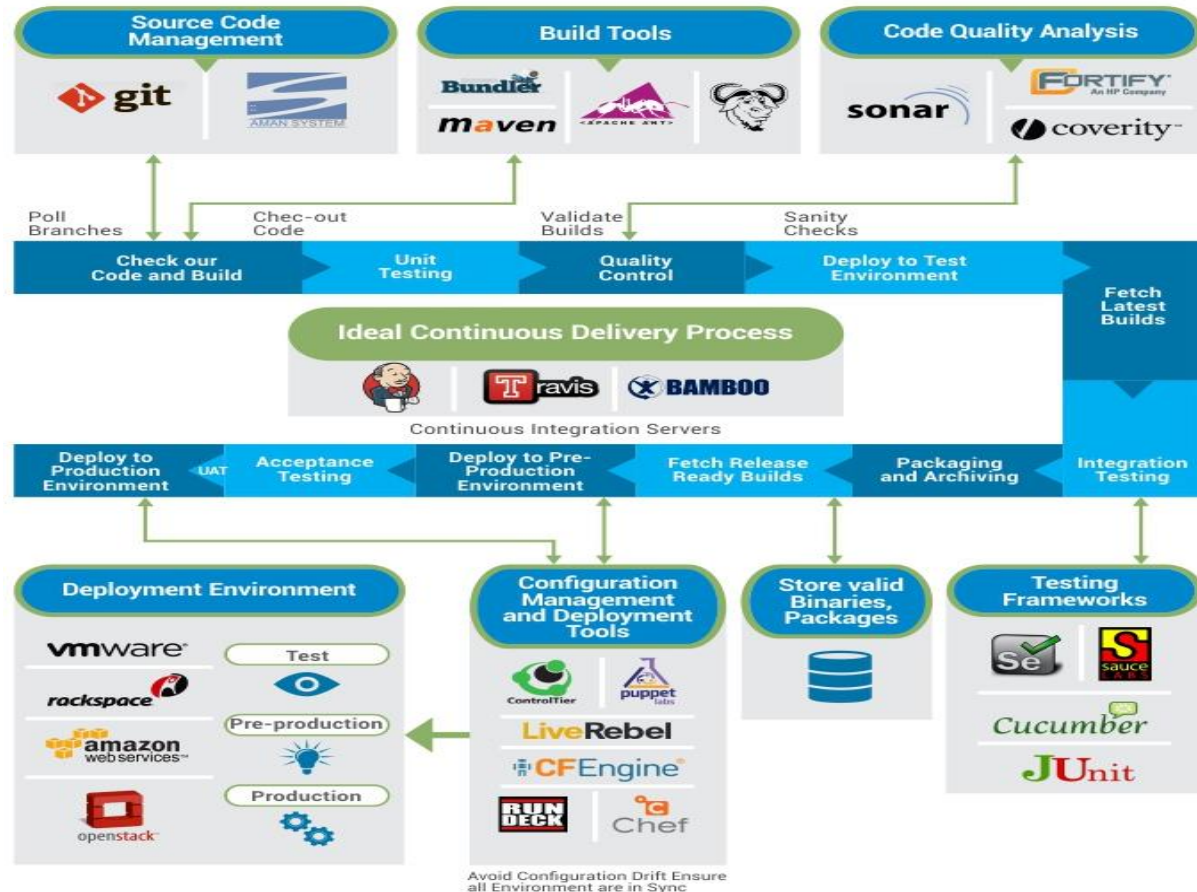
Source Code Management

git

AMAN SYSTEM

Build Tools

Bundler

maven

APACHE ANT

Code Quality Analysis

sonar

FORTIFY
An HP Company

coverity

Poll Branches

Chec-out Code

Validate Builds

Sanity Checks

Check our Code and Build

Unit Testing

Quality Control

Deploy to Test Environment

Fetch Latest Builds

Ideal Continuous Delivery Process

Travis

BAMBOO

Continuous Integration Servers

Deploy to Production Environment

UAT

Acceptance Testing

Deploy to Pre-Production Environment

Fetch Release Ready Builds

Packaging and Archiving

Integration Testing

Deployment Environment

vmware

rackspace

amazon web services

openstack

Test

Pre-production

Production

Configuration Management and Deployment Tools

ControlTier

puppet labs

LiveRebel

CFEngine

RUN DECK

Chef

Avoid Configuration Drift Ensure all Environment are in Sync

Store valid Binaries, Packages

Testing Frameworks

Se

sauce LABS

Cucumber

JUnit